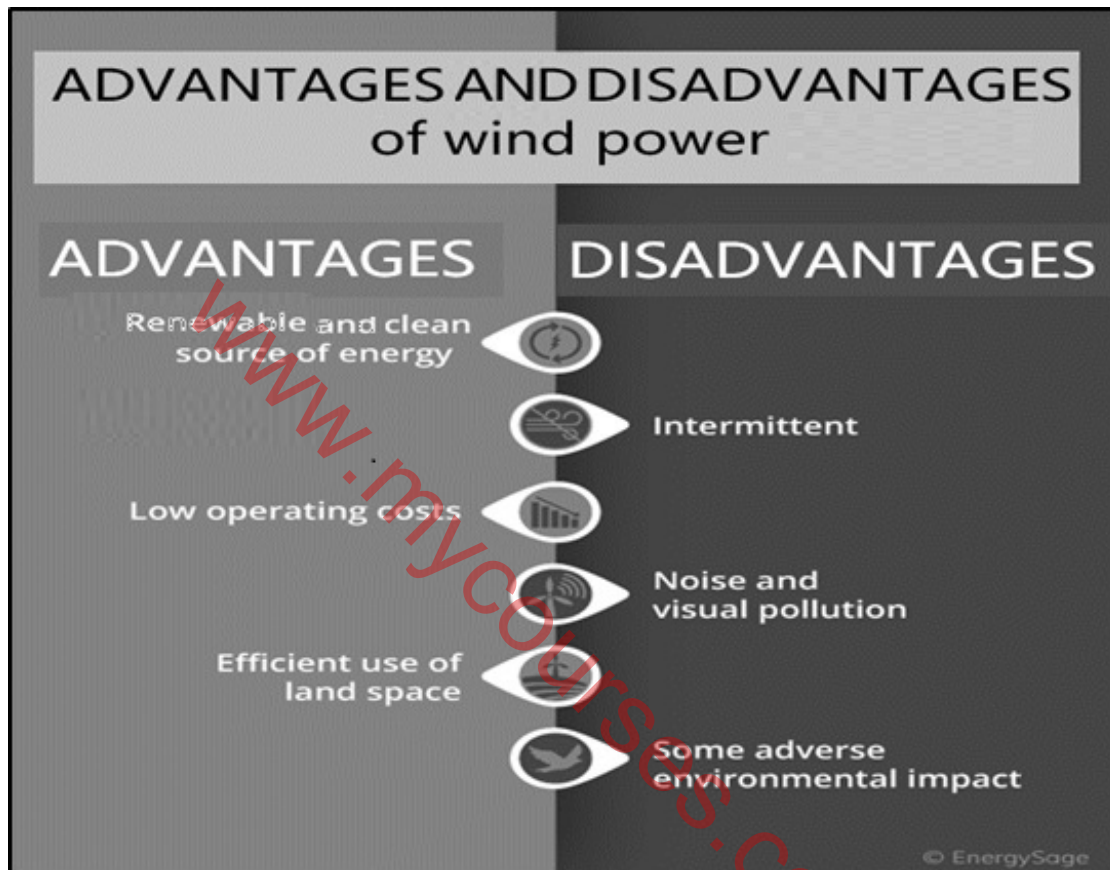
ADVANTAGES AND DISADVANTAGES
of wind power

ADVANTAGES

DISADVANTAGES

Renewable and clean source of energy

Intermittent

Low operating costs

Noise and visual pollution

Efficient use of land space

Some adverse environmental impact

www.mycourses.c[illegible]

© EnergySage